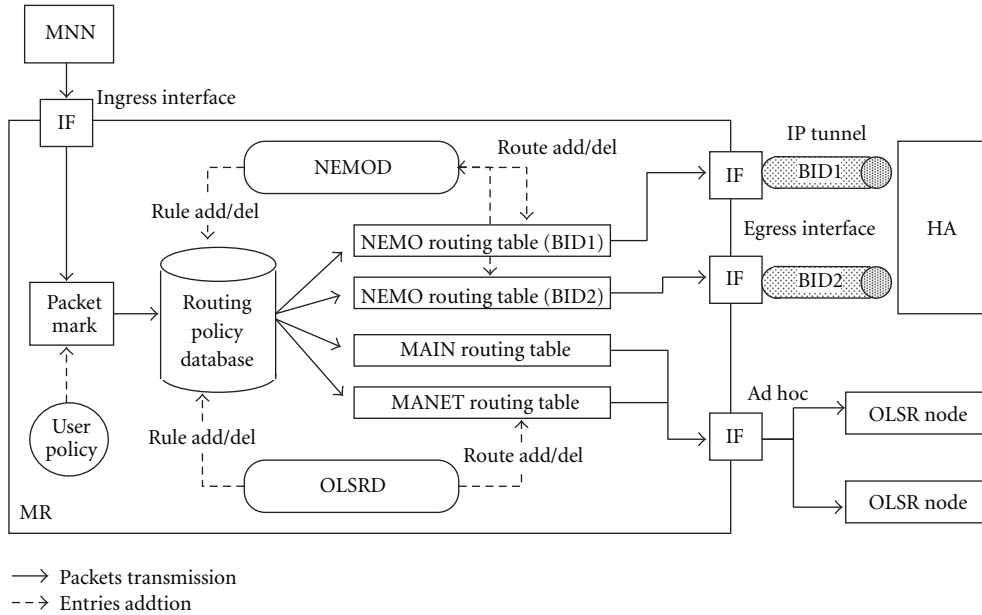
MNN

IF Ingress interface

NEMOD

Route add/del

IP tunnel

IF BID1

Rule add/del

NEMO routing table (BID1)

Egress interface

HA

Packet mark

Routing policy database

NEMO routing table (BID2)

IF BID2

MAIN routing table

Ad hoc

MANET routing table

IF

OLSR node

User policy

Rule add/del

Route add/del

OLSRD

OLSR node

MR

→ Packets transmission
⇢ Entries addtion